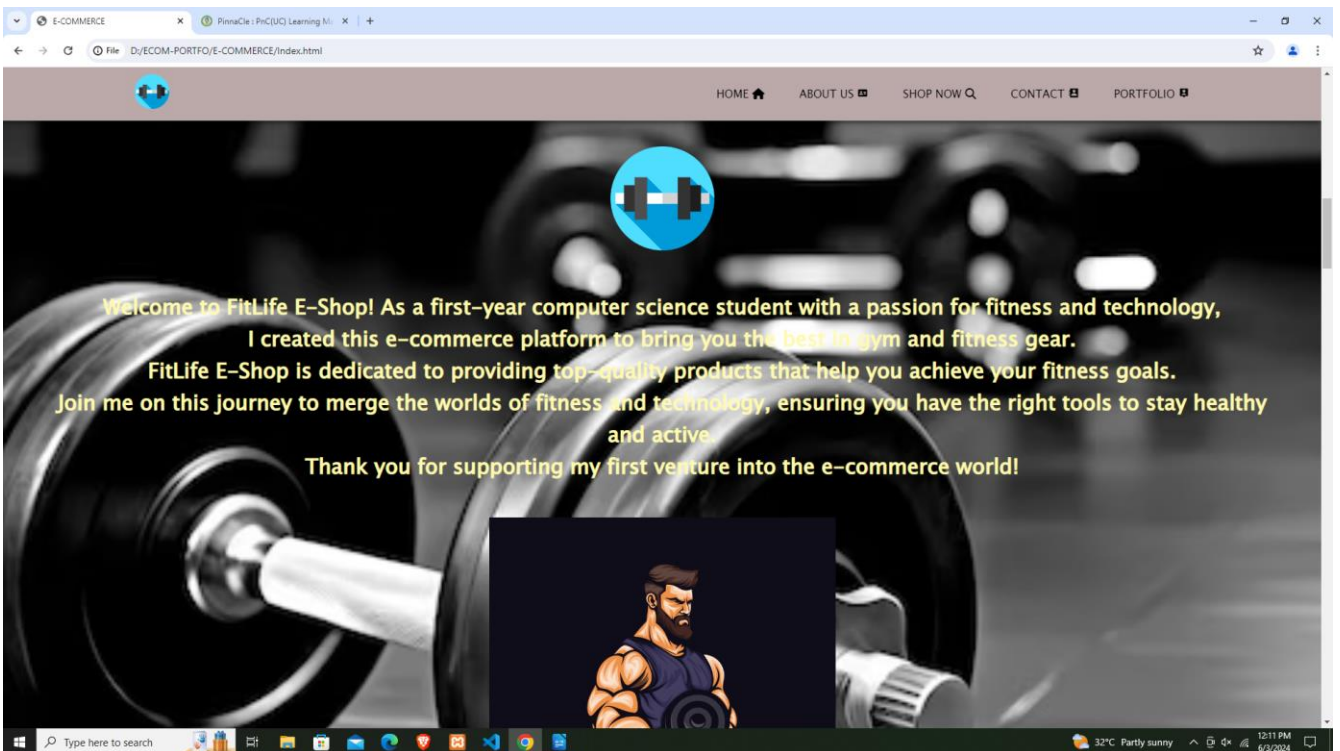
E-COMMERCE × PinnaCle : PnC(UC) Learning M × +

File D:/ECOM-PORTFO/E-COMMERCE/index.html

HOME ABOUT US SHOP NOW CONTACT PORTFOLIO

Welcome to FitLife E-Shop! As a first-year computer science student with a passion for fitness and technology, I created this e-commerce platform to bring you the best in gym and fitness gear. FitLife E-Shop is dedicated to providing top-quality products that help you achieve your fitness goals. Join me on this journey to merge the worlds of fitness and technology, ensuring you have the right tools to stay healthy and active. Thank you for supporting my first venture into the e-commerce world!

Type here to search

32°C Partly sunny 12:11 PM 6/3/2024